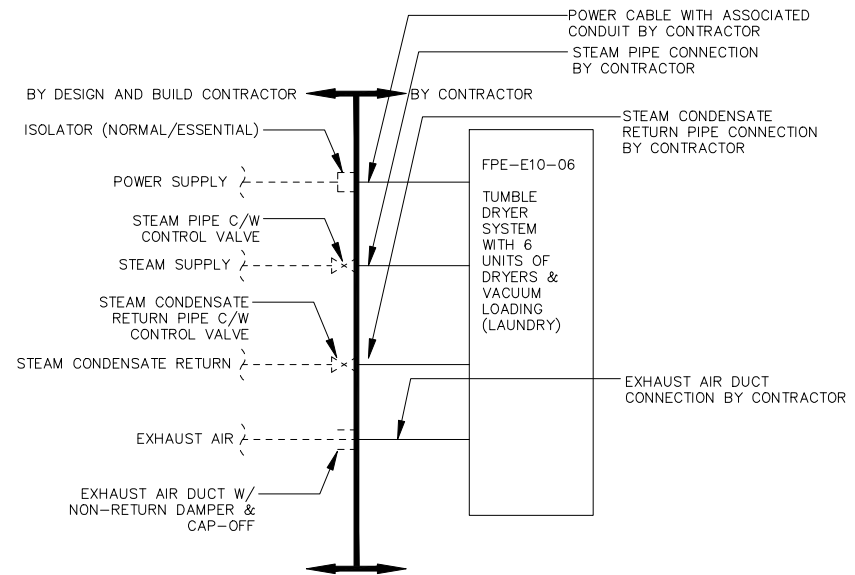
POWER CABLE WITH ASSOCIATED CONDUIT BY CONTRACTOR

STEAM PIPE CONNECTION BY CONTRACTOR

BY DESIGN AND BUILD CONTRACTOR

BY CONTRACTOR

STEAM CONDENSATE RETURN PIPE CONNECTION BY CONTRACTOR

ISOLATOR (NORMAL/ESSENTIAL)

FPE–E10–06

TUMBLE DRYER SYSTEM WITH 6 UNITS OF DRYERS & VACUUM LOADING (LAUNDRY)

POWER SUPPLY

STEAM PIPE C/W CONTROL VALVE

STEAM SUPPLY

STEAM CONDENSATE RETURN PIPE C/W CONTROL VALVE

STEAM CONDENSATE RETURN

EXHAUST AIR DUCT CONNECTION BY CONTRACTOR

EXHAUST AIR

EXHAUST AIR DUCT W/ NON–RETURN DAMPER & CAP–OFF